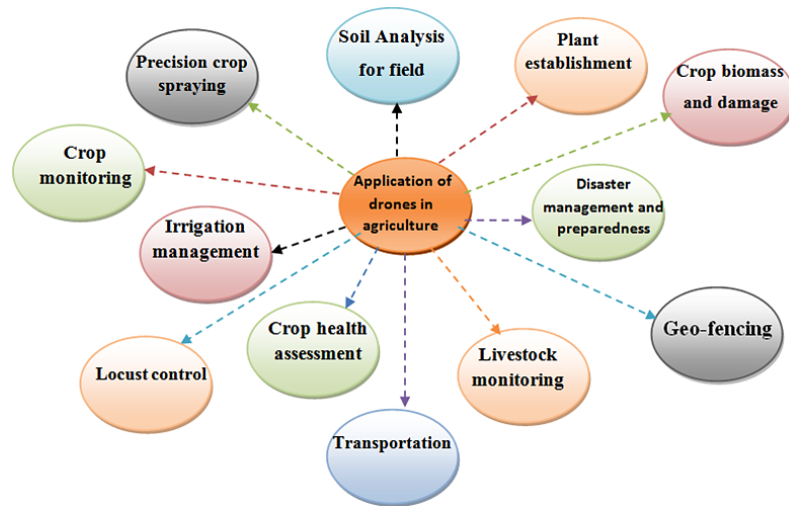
Application of drones in agriculture

Soil Analysis for field

Plant establishment

Crop biomass and damage

Disaster management and preparedness

Geo-fencing

Livestock monitoring

Transportation

Crop health assessment

Locust control

Irrigation management

Crop monitoring

Precision crop spraying